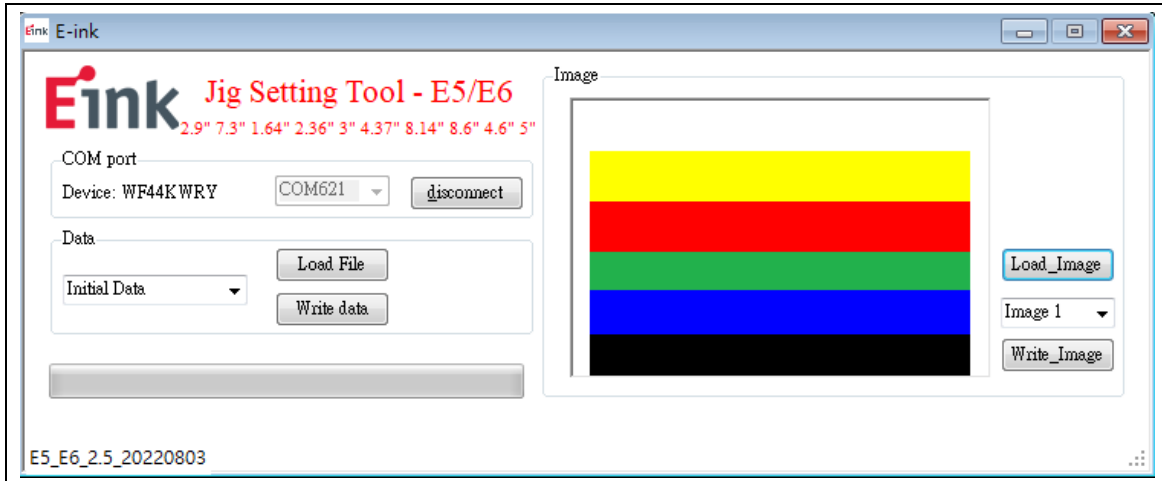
Eink E-ink

Eink Jig Setting Tool - E5/E6
2.9" 7.3" 1.64" 2.36" 3" 4.37" 8.14" 8.6" 4.6" 5"

COM port
Device: WF44KWRY
COM621
disconnect

Data
Initial Data
Load File
Write data

Image
Load_Image
Image 1
Write_Image

E5_E6_2.5_20220803